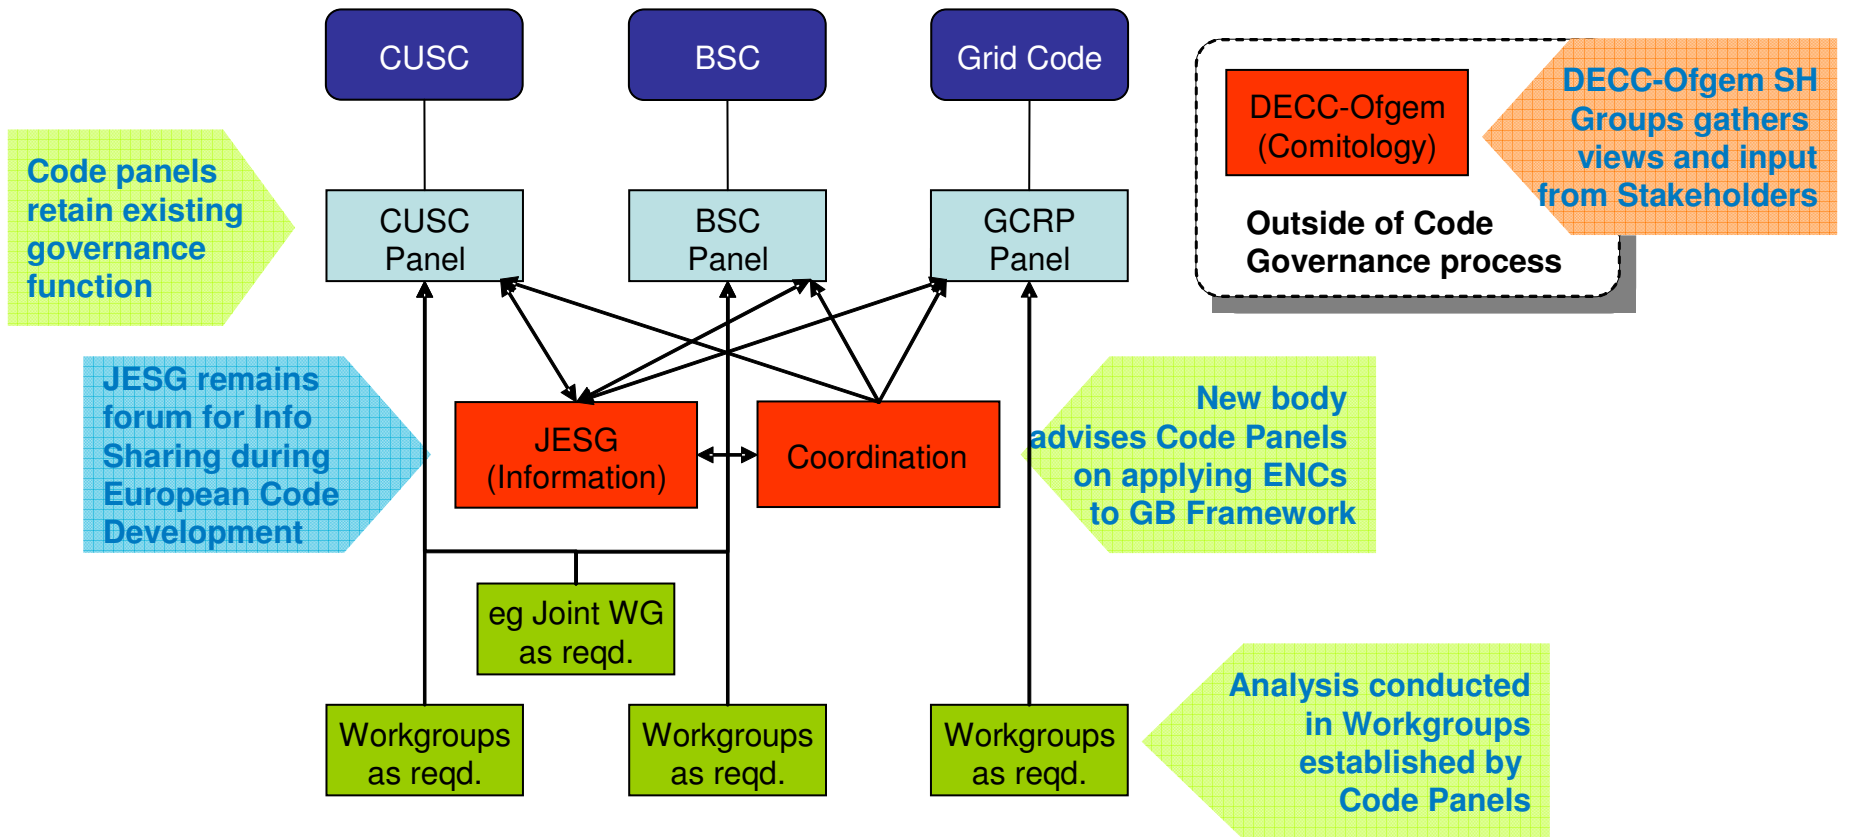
CUSC

BSC

Grid Code

DECC-Ofgem (Comitology)

DECC-Ofgem SH Groups gathers views and input from Stakeholders

Outside of Code Governance process

Code panels retain existing governance function

CUSC Panel

BSC Panel

GCRP Panel

JESG remains forum for Info Sharing during European Code Development

JESG (Information)

Coordination

New body advises Code Panels on applying ENCs to GB Framework

eg Joint WG as reqd.

Workgroups as reqd.

Workgroups as reqd.

Workgroups as reqd.

Analysis conducted in Workgroups established by Code Panels